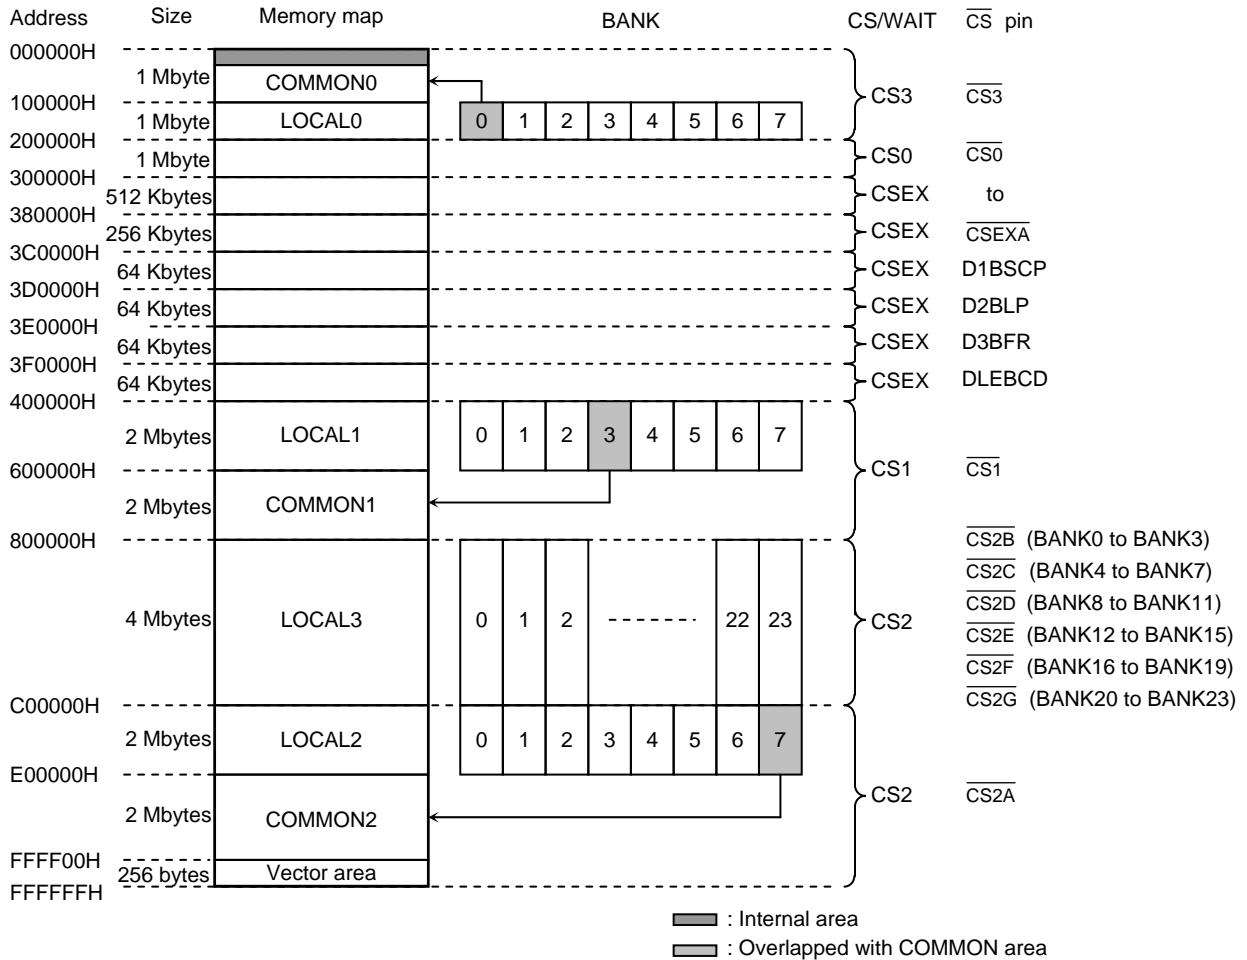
Address Size Memory map BANK CS/WAIT $\overline{CS}$ pin

000000H
1 Mbyte COMMON0
100000H
1 Mbyte LOCAL0 0 1 2 3 4 5 6 7 CS3 $\overline{CS3}$
200000H
1 Mbyte CS0 $\overline{CS0}$
300000H
512 Kbytes CSEX to
380000H
256 Kbytes CSEX $\overline{CSEXA}$
3C0000H
64 Kbytes CSEX D1BSCP
3D0000H
64 Kbytes CSEX D2BLP
3E0000H
64 Kbytes CSEX D3BFR
3F0000H
64 Kbytes CSEX DLEBCD
400000H
2 Mbytes LOCAL1 0 1 2 3 4 5 6 7
600000H CS1 $\overline{CS1}$
2 Mbytes COMMON1
800000H
4 Mbytes LOCAL3 0 1 2 ------- 22 23 CS2
$\overline{CS2B}$ (BANK0 to BANK3)
$\overline{CS2C}$ (BANK4 to BANK7)
$\overline{CS2D}$ (BANK8 to BANK11)
$\overline{CS2E}$ (BANK12 to BANK15)
$\overline{CS2F}$ (BANK16 to BANK19)
$\overline{CS2G}$ (BANK20 to BANK23)
C00000H
2 Mbytes LOCAL2 0 1 2 3 4 5 6 7
E00000H
2 Mbytes COMMON2 CS2 $\overline{CS2A}$
FFFF00H
256 bytes Vector area
FFFFFFH

: Internal area
: Overlapped with COMMON area